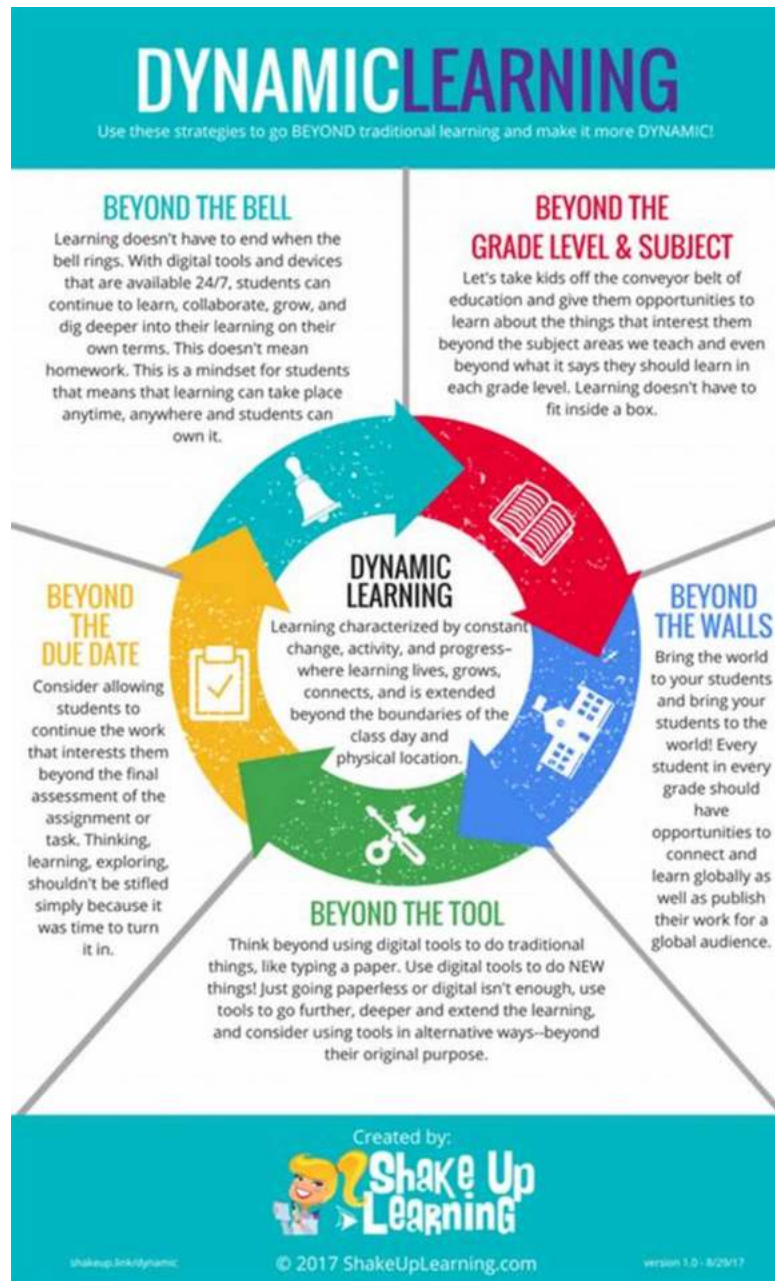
DYNAMICLEARNING

Use these strategies to go BEYOND traditional learning and make it more DYNAMIC!

BEYOND THE BELL

Learning doesn't have to end when the bell rings. With digital tools and devices that are available 24/7, students can continue to learn, collaborate, grow, and dig deeper into their learning on their own terms. This doesn't mean homework. This is a mindset for students that means that learning can take place anytime, anywhere and students can own it.

BEYOND THE GRADE LEVEL & SUBJECT

Let's take kids off the conveyor belt of education and give them opportunities to learn about the things that interest them beyond the subject areas we teach and even beyond what it says they should learn in each grade level. Learning doesn't have to fit inside a box.

DYNAMIC LEARNING

Learning characterized by constant change, activity, and progress–where learning lives, grows, connects, and is extended beyond the boundaries of the class day and physical location.

BEYOND THE DUE DATE

Consider allowing students to continue the work that interests them beyond the final assessment of the assignment or task. Thinking, learning, exploring, shouldn't be stifled simply because it was time to turn it in.

BEYOND THE WALLS

Bring the world to your students and bring your students to the world! Every student in every grade should have opportunities to connect and learn globally as well as publish their work for a global audience.

BEYOND THE TOOL

Think beyond using digital tools to do traditional things, like typing a paper. Use digital tools to do NEW things! Just going paperless or digital isn't enough, use tools to go further, deeper and extend the learning, and consider using tools in alternative ways--beyond their original purpose.

Created by:

Shake Up Learning

shakeup.link/dynamic

© 2017 ShakeUpLearning.com

version 1.0 - 8/29/17